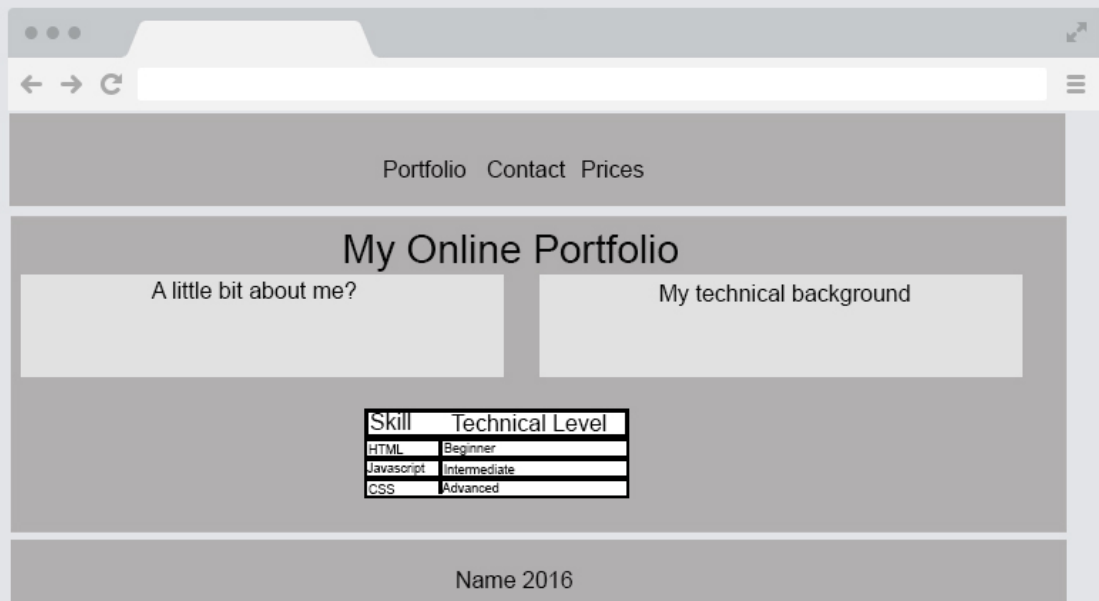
Portfolio Contact Prices

My Online Portfolio

A little bit about me?

My technical background

| Skill | Technical Level |
|---|---|
| HTML | Beginner |
| Javascript | Intermediate |
| CSS | Advanced |

Name 2016